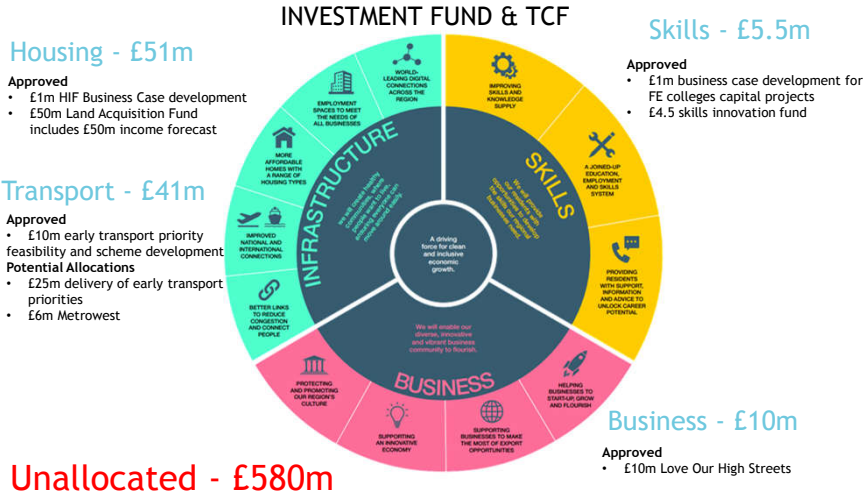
INVESTMENT FUND & TCF

Housing - £51m

Approved
• £1m HIF Business Case development
• £50m Land Acquisition Fund includes £50m income forecast

Transport - £41m

Approved
• £10m early transport priority feasibility and scheme development

Potential Allocations
• £25m delivery of early transport priorities
• £6m Metrowest

Skills - £5.5m

Approved
• £1m business case development for FE colleges capital projects
• £4.5 skills innovation fund

Business - £10m

Approved
• £10m Love Our High Streets

Unallocated - £580m

INFRASTRUCTURE
WORLD-LEADING DIGITAL CONNECTIONS ACROSS THE REGION
EMPLOYMENT SPACES TO MEET THE NEEDS OF ALL BUSINESSES
MORE AFFORDABLE HOMES WITH A RANGE OF HOUSING TYPES
IMPROVED NATIONAL AND INTERNATIONAL CONNECTIONS
BETTER LINKS TO REDUCE CONGESTION AND CONNECT PEOPLE
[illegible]

SKILLS
IMPROVING SKILLS AND KNOWLEDGE SUPPLY
A JOINED-UP EDUCATION, EMPLOYMENT AND SKILLS SYSTEM
PROVIDING RESIDENTS WITH SUPPORT, INFORMATION AND ADVICE TO UNLOCK CAREER POTENTIAL
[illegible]

A driving force for clean and inclusive economic growth.

BUSINESS
We will enable our diverse, innovative and vibrant business community to flourish.
PROTECTING AND PROMOTING OUR REGION'S CULTURE
SUPPORTING AN INNOVATIVE ECONOMY
SUPPORTING BUSINESSES TO MAKE THE MOST OF EXPORT OPPORTUNITIES
HELPING BUSINESSES TO START-UP, GROW AND FLOURISH